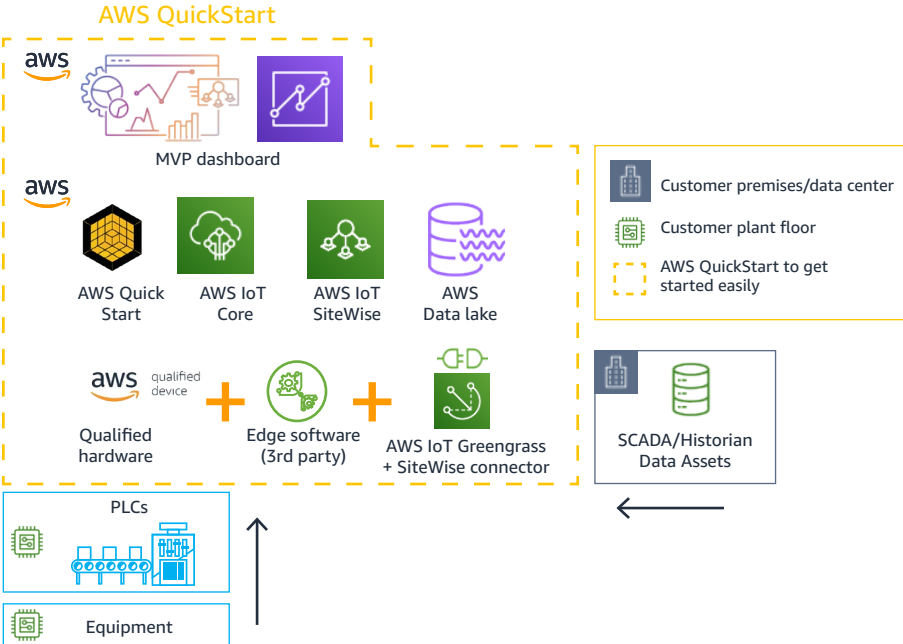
AWS QuickStart

aws

MVP dashboard

aws

AWS Quick Start

AWS IoT Core

AWS IoT SiteWise

AWS Data lake

aws qualified device

Qualified hardware

+

Edge software (3rd party)

+

AWS IoT Greengrass + SiteWise connector

Customer premises/data center

Customer plant floor

AWS QuickStart to get started easily

SCADA/Historian Data Assets

PLCs

Equipment